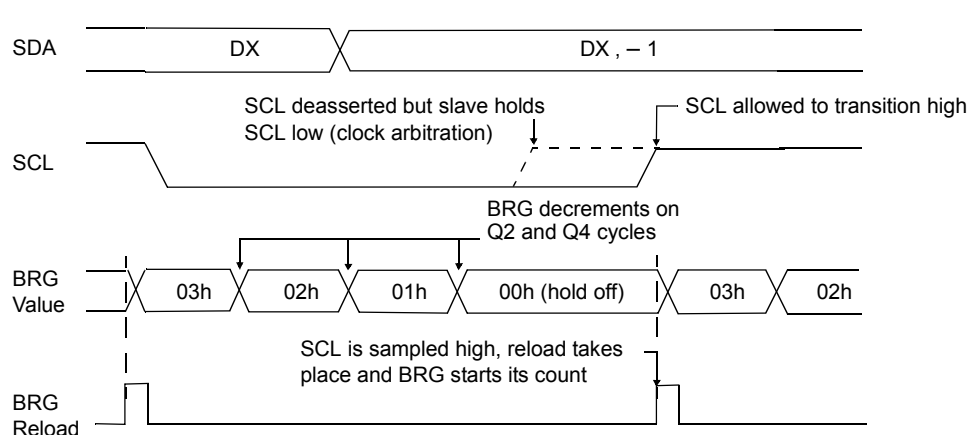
SDA

DX

DX , – 1

SCL deasserted but slave holds SCL low (clock arbitration)

SCL allowed to transition high

SCL

BRG decrements on Q2 and Q4 cycles

BRG Value

03h

02h

01h

00h (hold off)

03h

02h

SCL is sampled high, reload takes place and BRG starts its count

BRG Reload